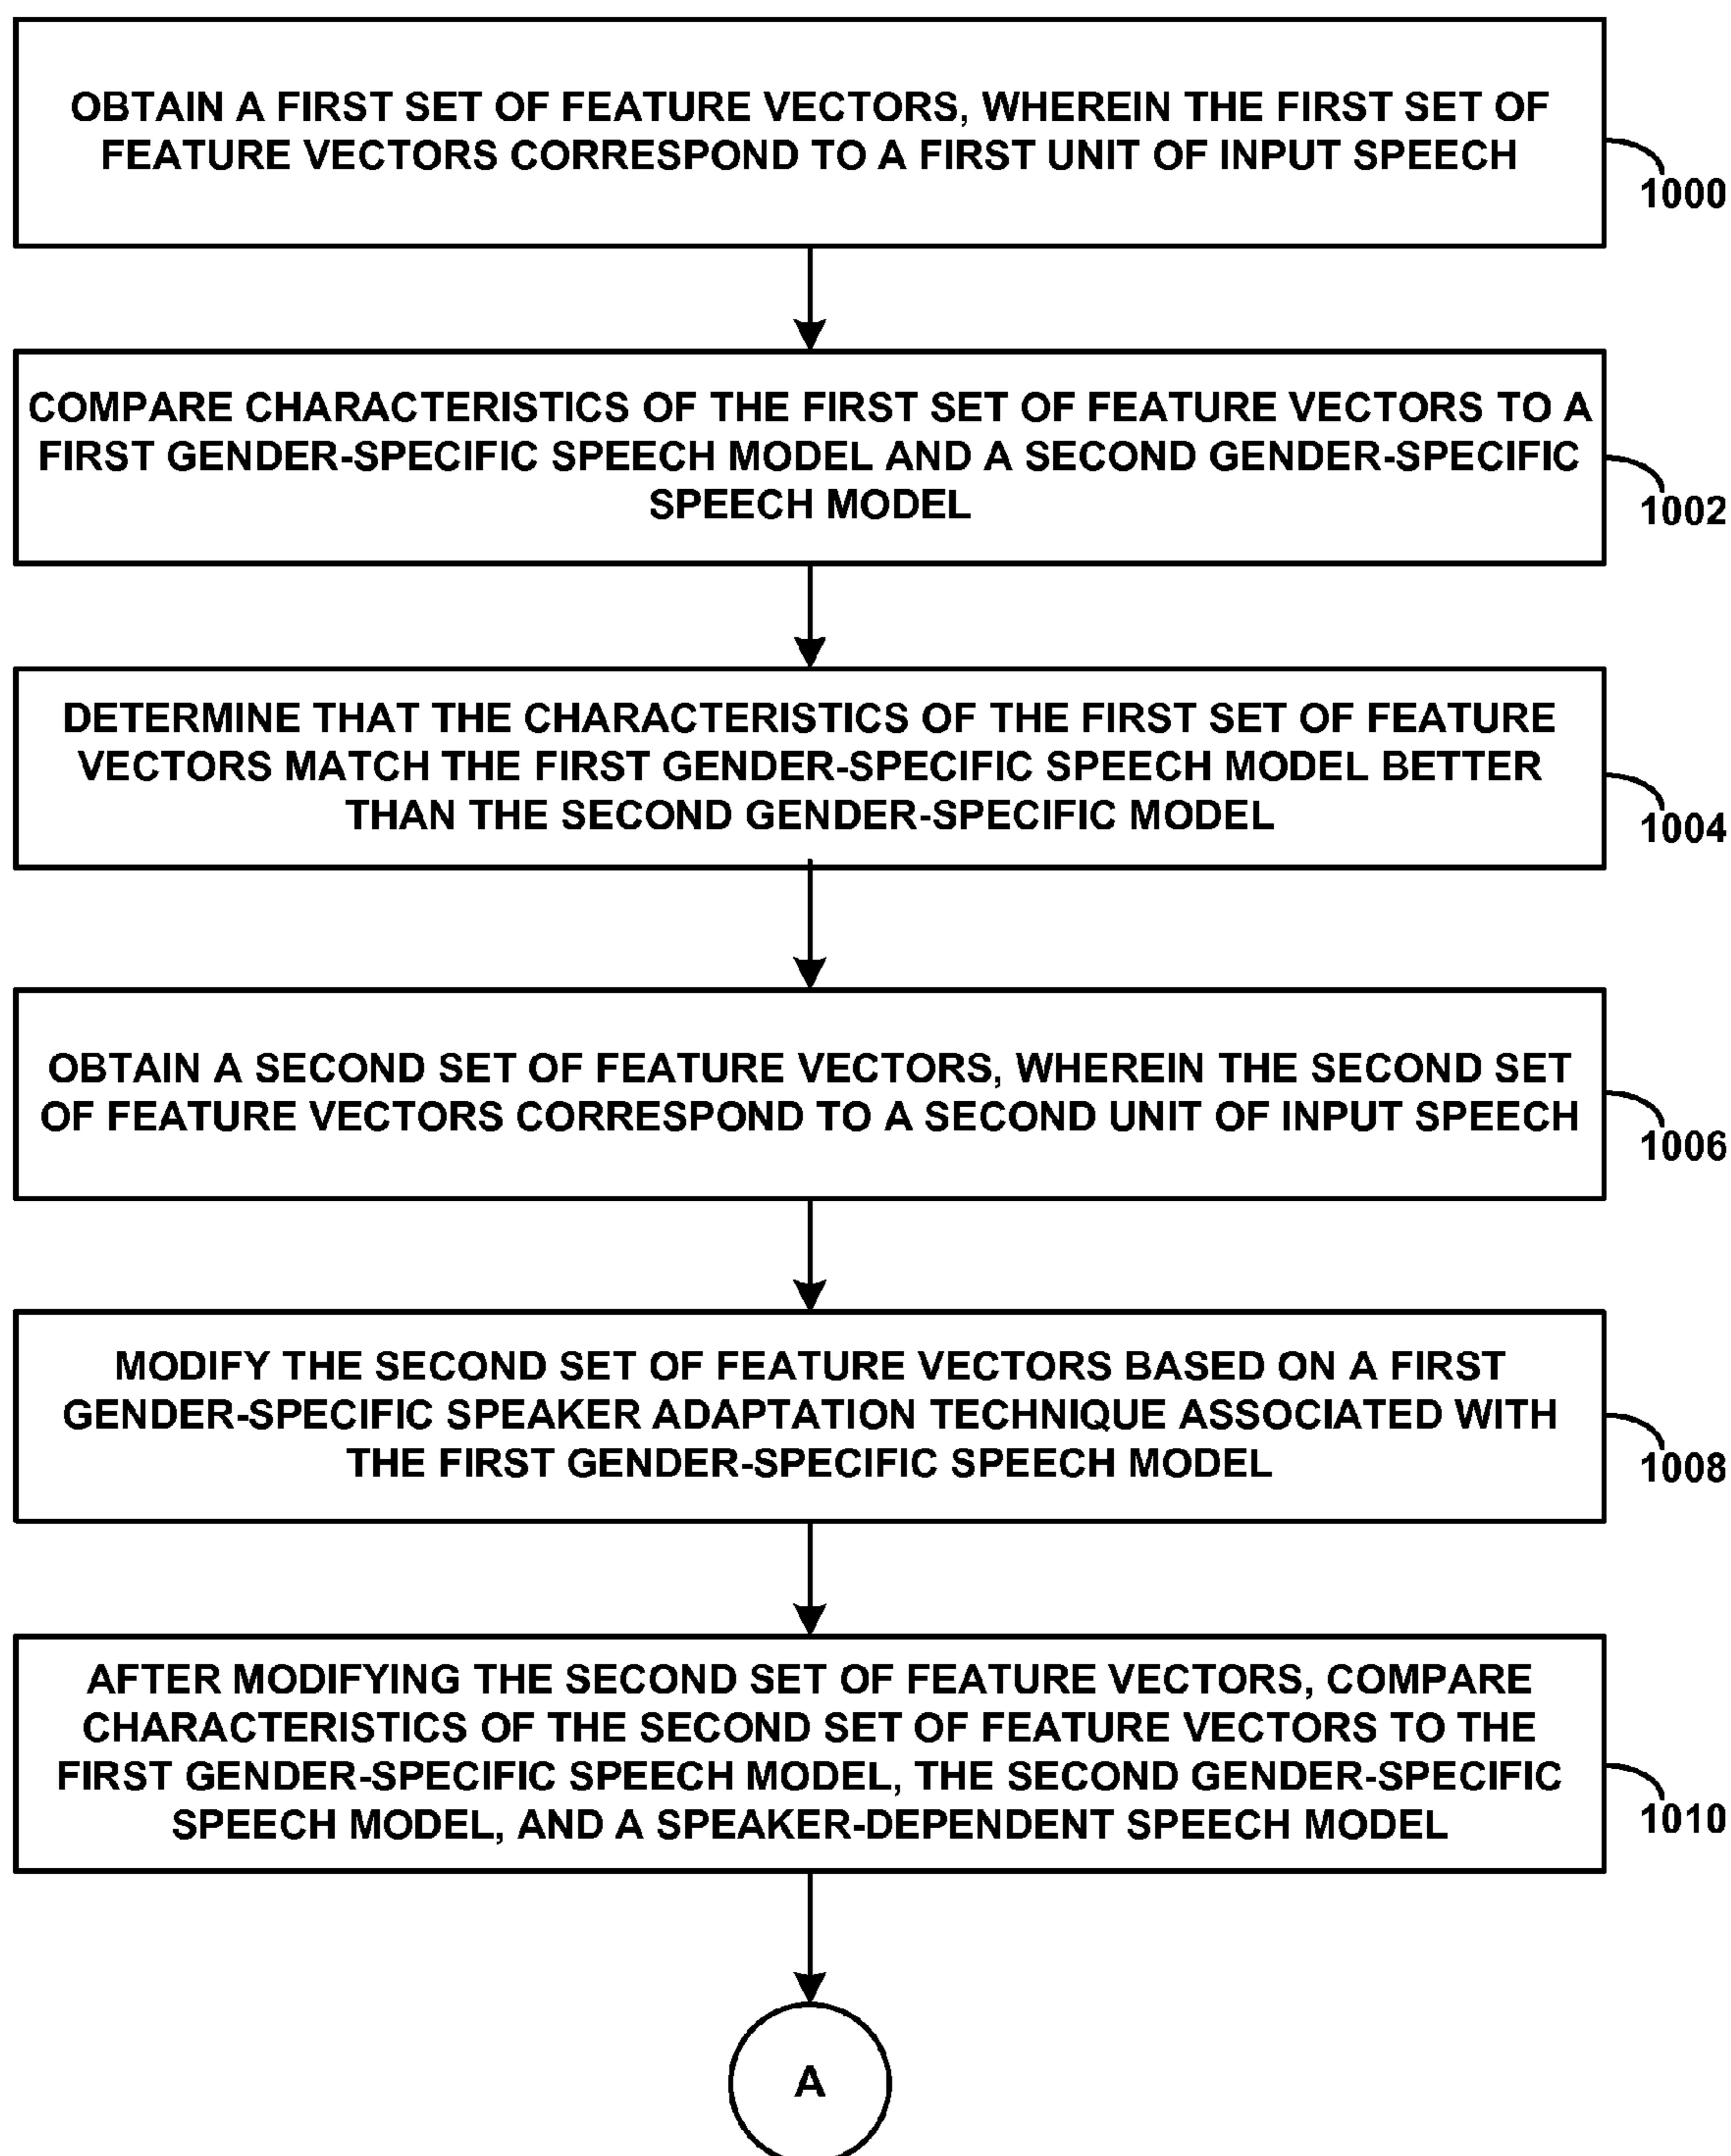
OBTAIN A FIRST SET OF FEATURE VECTORS, WHEREIN THE FIRST SET OF FEATURE VECTORS CORRESPOND TO A FIRST UNIT OF INPUT SPEECH

1000

COMPARE CHARACTERISTICS OF THE FIRST SET OF FEATURE VECTORS TO A FIRST GENDER-SPECIFIC SPEECH MODEL AND A SECOND GENDER-SPECIFIC SPEECH MODEL

1002

DETERMINE THAT THE CHARACTERISTICS OF THE FIRST SET OF FEATURE VECTORS MATCH THE FIRST GENDER-SPECIFIC SPEECH MODEL BETTER THAN THE SECOND GENDER-SPECIFIC MODEL

1004

OBTAIN A SECOND SET OF FEATURE VECTORS, WHEREIN THE SECOND SET OF FEATURE VECTORS CORRESPOND TO A SECOND UNIT OF INPUT SPEECH

1006

MODIFY THE SECOND SET OF FEATURE VECTORS BASED ON A FIRST GENDER-SPECIFIC SPEAKER ADAPTATION TECHNIQUE ASSOCIATED WITH THE FIRST GENDER-SPECIFIC SPEECH MODEL

1008

AFTER MODIFYING THE SECOND SET OF FEATURE VECTORS, COMPARE CHARACTERISTICS OF THE SECOND SET OF FEATURE VECTORS TO THE FIRST GENDER-SPECIFIC SPEECH MODEL, THE SECOND GENDER-SPECIFIC SPEECH MODEL, AND A SPEAKER-DEPENDENT SPEECH MODEL

1010

A